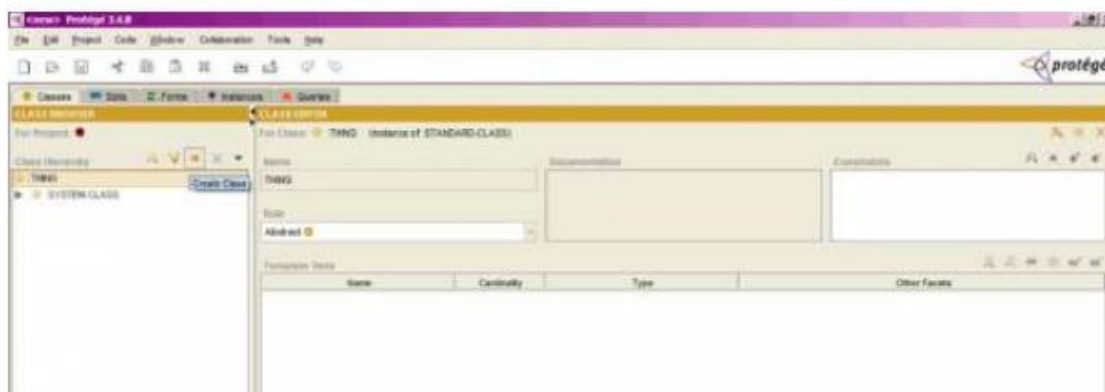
<new> Protégé 3.4.8

File Edit Project Code Window Collaboration Tools Help

protégé

Classes Slots Forms Instances Queries

CLASS BROWSER

For Project:

Class Hierarchy

THING

Create Class

SYSTEM-CLASS

CLASS EDITOR

For Class: THING (instance of STANDARD-CLASS)

Name

THING

Documentation

Constraints

Role

Abstract

Template Slots

| Name | Cardinality | Type | Other Facets |
|---|---|---|---|